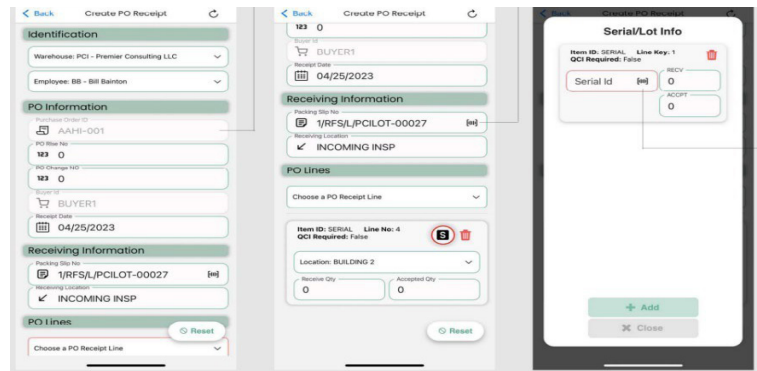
< Back Create PO Receipt

Identification

Warehouse: PCI - Premier Consulting LLC

Employee: BB - Bill Bainton

PO Information

Purchase Order ID
AAHI-001

PO Rlse No
123 0

PO Change NO
123 0

Buyer Id
BUYER1

Receipt Date
04/25/2023

Receiving Information

Packing Slip No
1/RFS/L/PCILOT-00027

Receiving Location
INCOMING INSP

PO Lines

Reset

Choose a PO Receipt Line

< Back Create PO Receipt

123 0

Buyer Id
BUYER1

Receipt Date
04/25/2023

Receiving Information

Packing Slip No
1/RFS/L/PCILOT-00027

Receiving Location
INCOMING INSP

PO Lines

Choose a PO Receipt Line

Item ID: SERIAL Line No: 4
QCI Required: False

S

Location: BUILDING 2

Receive Qty
0

Accepted Qty
0

Reset

< Back Create PO Receipt

Serial/Lot Info

Item ID: SERIAL Line Key: 1
QCI Required: False

Serial Id

RECV
0

ACCPT
0

+ Add

✕ Close